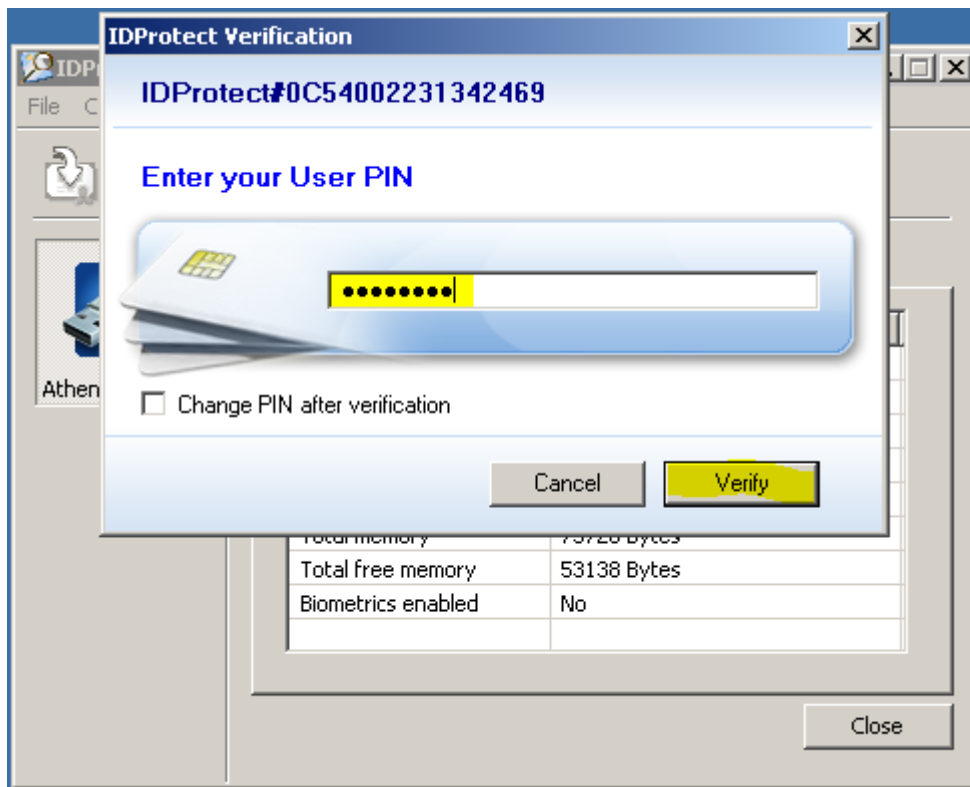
IDProtect Verification

IDProtect#0C54002231342469

Enter your User PIN

●●●●●●●●●

Change PIN after verification

Cancel

Verify

IDP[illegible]

File C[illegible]

Athen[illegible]

Total memory | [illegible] Bytes
Total free memory | 53138 Bytes
Biometrics enabled | No

Close